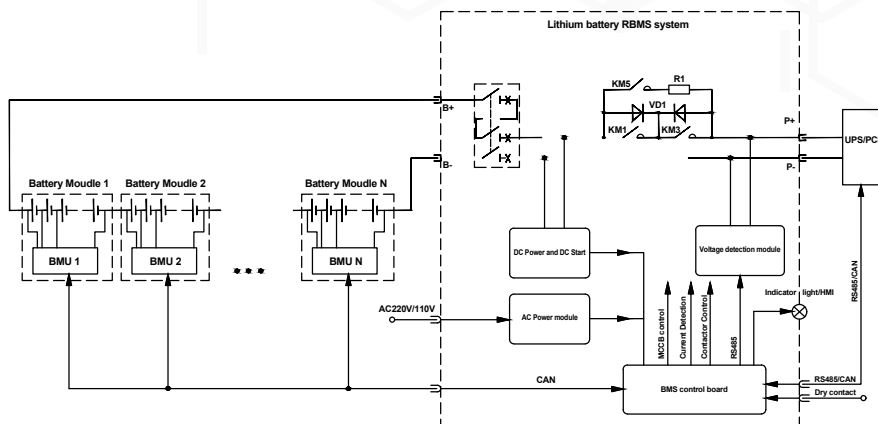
Lithium battery RBMS system

KM5

R1

VD1

KM1

KM3

P+

P-

UPS/PC

B+

B-

Battery Moudle 1

Battery Moudle 2

Battery Moudle N

BMU 1

BMU 2

BMU N

DC Power and DC Start

Voltage detection module

AC220V/110V

AC Power module

MCCB control

Current Detection

Contactor Control

RS485

Indicator light/HMI

RS485/CAN

CAN

BMS control board

RS485/CAN

Dry contact